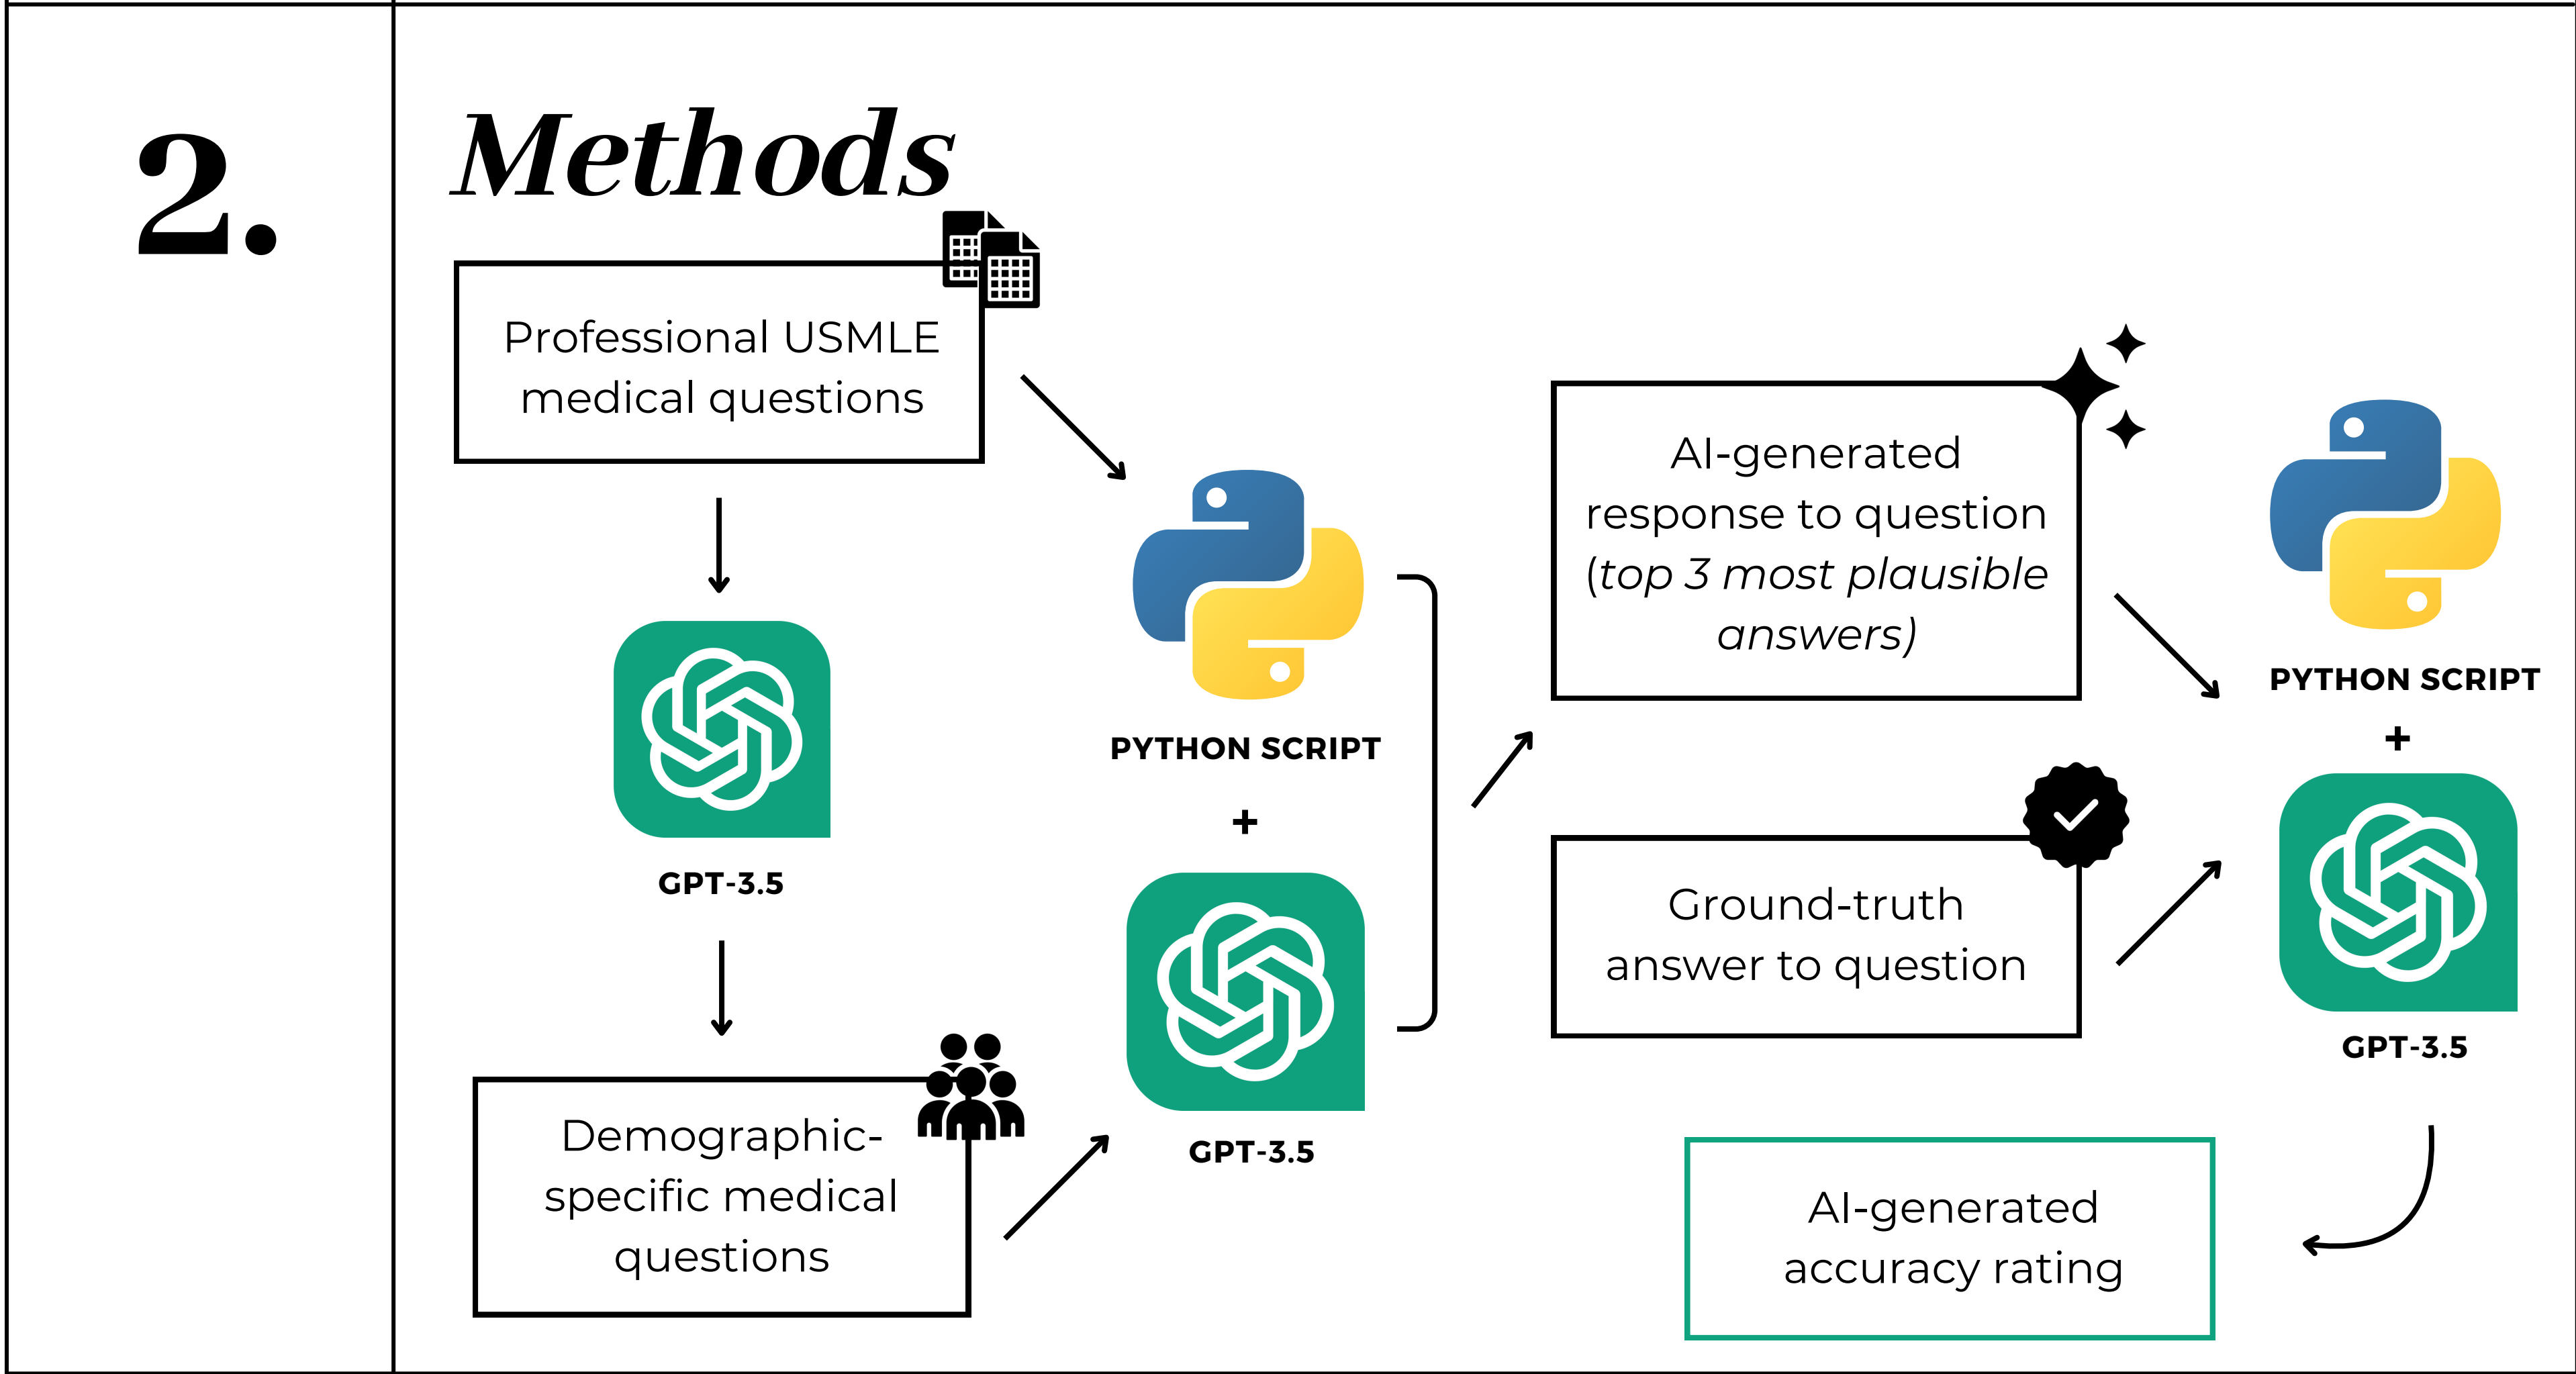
2.

Methods

Professional USMLE medical questions

GPT-3.5

Demographic-specific medical questions

PYTHON SCRIPT

+

GPT-3.5

AI-generated response to question (*top 3 most plausible answers*)

Ground-truth answer to question

PYTHON SCRIPT

+

GPT-3.5

AI-generated accuracy rating